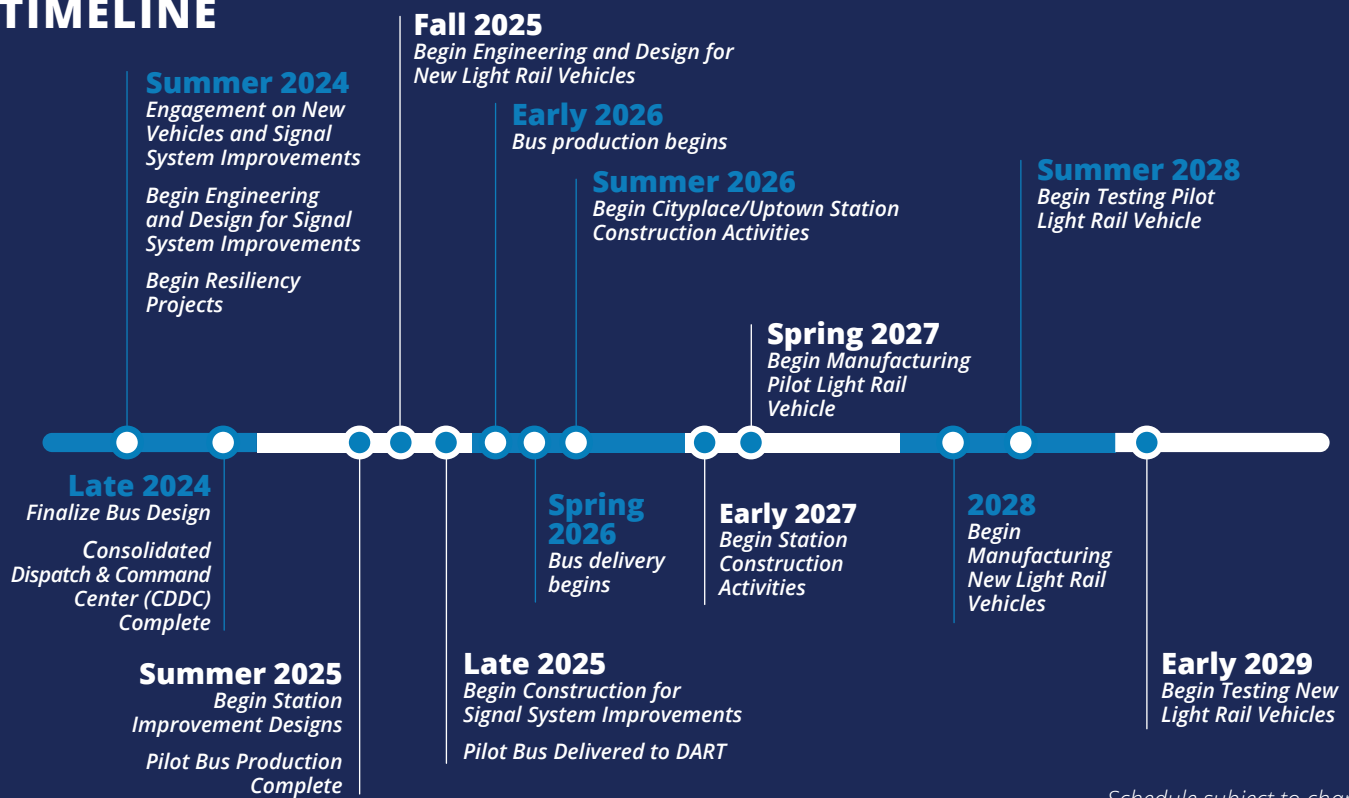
TIMELINE

Summer 2024
Engagement on New Vehicles and Signal System Improvements

Begin Engineering and Design for Signal System Improvements

Begin Resiliency Projects

Fall 2025
Begin Engineering and Design for New Light Rail Vehicles

Early 2026
Bus production begins

Summer 2026
Begin Cityplace/Uptown Station Construction Activities

Spring 2027
Begin Manufacturing Pilot Light Rail Vehicle

Summer 2028
Begin Testing Pilot Light Rail Vehicle

Late 2024
Finalize Bus Design

Consolidated Dispatch & Command Center (CDDC) Complete

Summer 2025
Begin Station Improvement Designs

Pilot Bus Production Complete

Late 2025
Begin Construction for Signal System Improvements

Pilot Bus Delivered to DART

Spring 2026
Bus delivery begins

Early 2027
Begin Station Construction Activities

2028
Begin Manufacturing New Light Rail Vehicles

Early 2029
Begin Testing New Light Rail Vehicles

Schedule subject to cha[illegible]